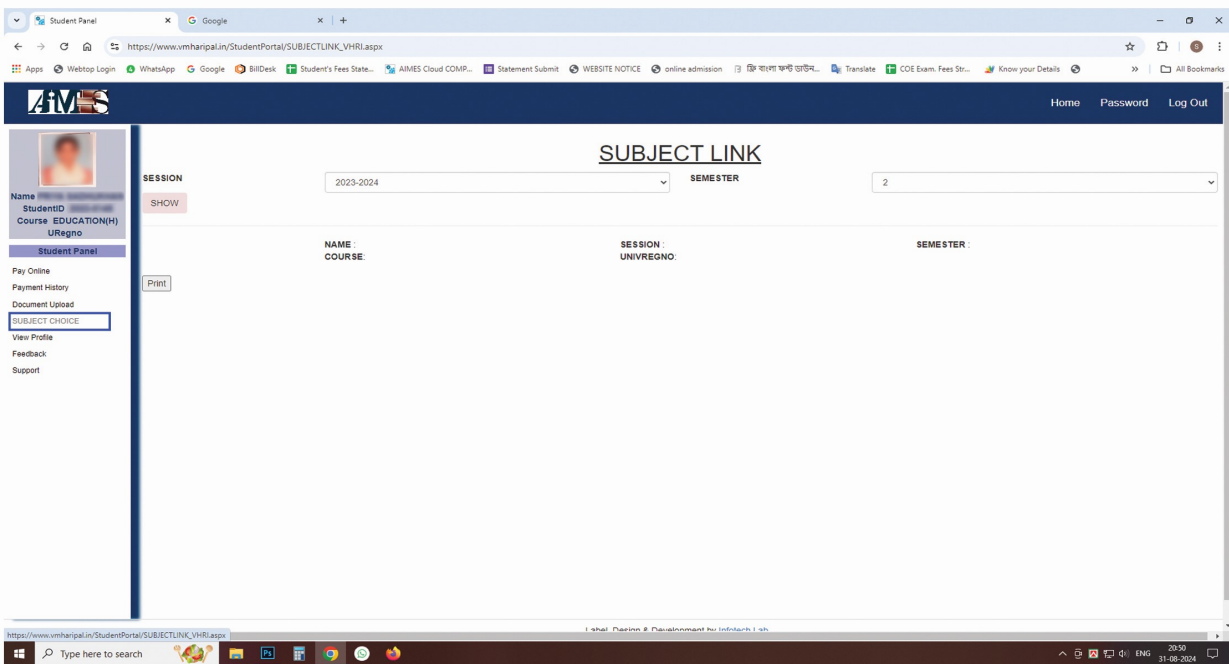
Student Panel
Google
https://www.vmharipal.in/StudentPortal/SUBJECTLINK_VHRI.aspx
Apps Webtop Login WhatsApp Google BillDesk Student's Fees State... AIMES Cloud COMP... Statement Submit WEBSITE NOTICE online admission ফ্রি বাংলা ফন্ট ডাউন... Translate COE Exam. Fees Str... Know your Details
All Bookmarks

AIMES

Home Password Log Out

Name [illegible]
StudentID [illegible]
Course EDUCATION(H)
URegno

Student Panel
Pay Online
Payment History
Document Upload
SUBJECT CHOICE
View Profile
Feedback
Support

SUBJECT LINK

SESSION 2023-2024 SEMESTER 2

SHOW

NAME :
COURSE:
SESSION :
UNIVREGNO:
SEMESTER :

Print

Label, Design & Development by Infotech Lab

https://www.vmharipal.in/StudentPortal/SUBJECTLINK_VHRI.aspx

Type here to search
ENG 20:50 31-08-2024